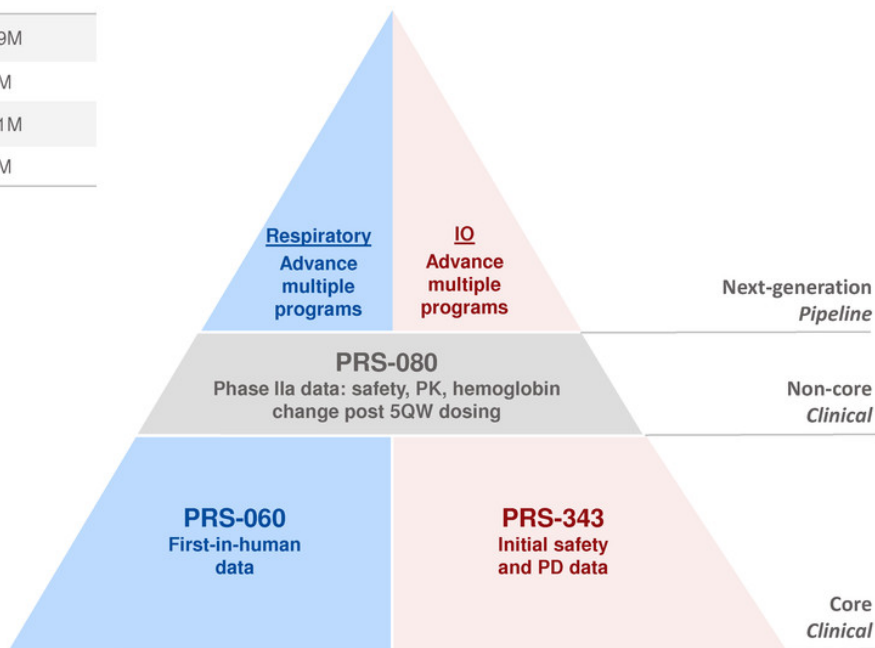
9M
M
1M
M

Respiratory
Advance multiple programs

IO
Advance multiple programs

Next-generation
*Pipeline*

PRS-080
Phase IIa data: safety, PK, hemoglobin change post 5QW dosing

Non-core
*Clinical*

PRS-060
First-in-human data

PRS-343
Initial safety and PD data

Core
*Clinical*